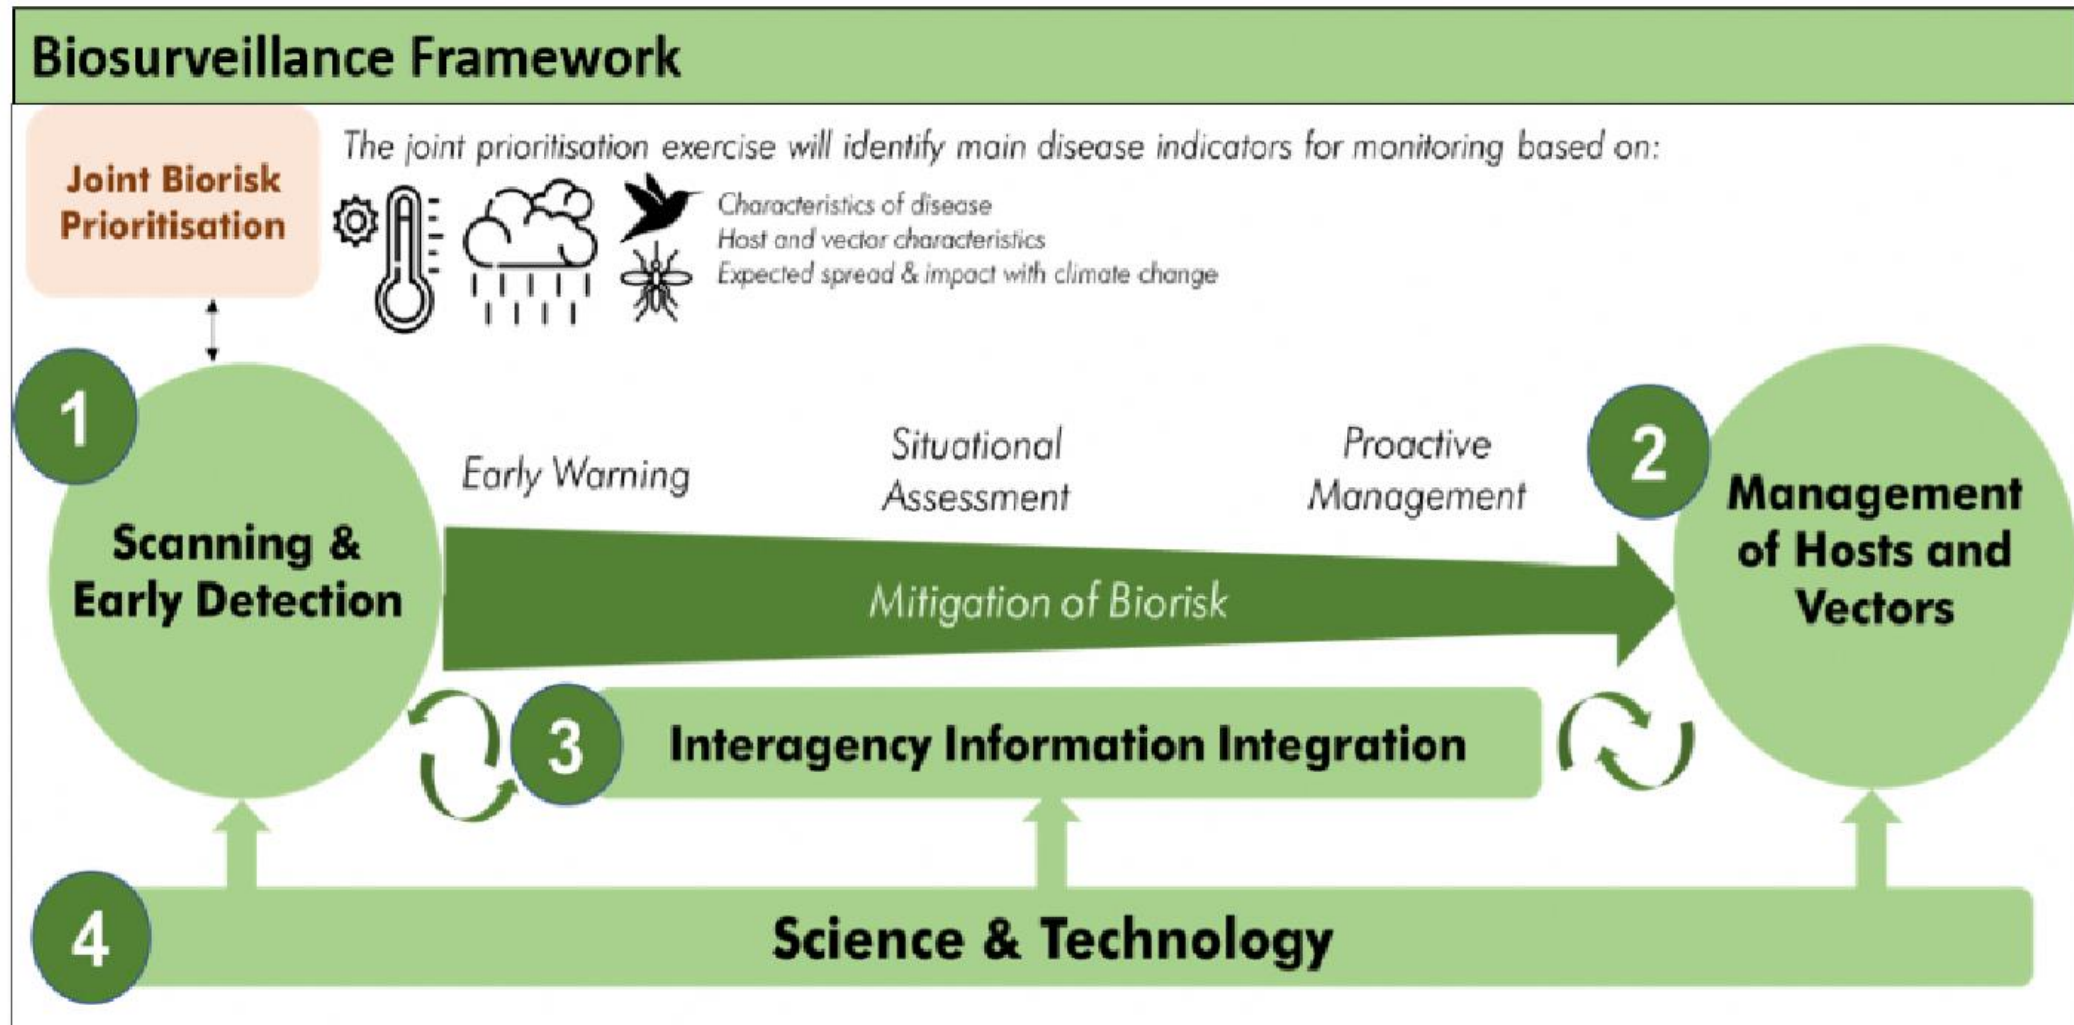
Biosurveillance Framework

Joint Biorisk Prioritisation

The joint prioritisation exercise will identify main disease indicators for monitoring based on:

Characteristics of disease
Host and vector characteristics
Expected spread & impact with climate change

1

Scanning & Early Detection

Early Warning

Situational Assessment

Proactive Management

Mitigation of Biorisk

2

Management of Hosts and Vectors

3

Interagency Information Integration

4

Science & Technology